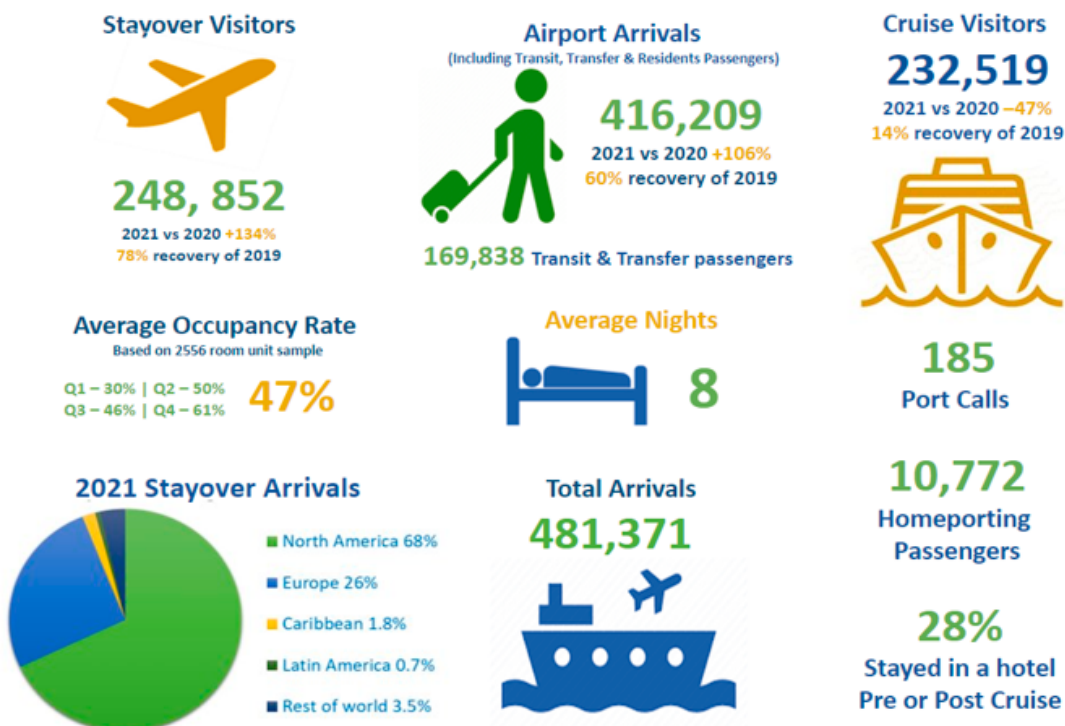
Stayover Visitors

248, 852

2021 vs 2020 +134%
78% recovery of 2019

Airport Arrivals
(Including Transit, Transfer & Residents Passengers)

416,209

2021 vs 2020 +106%
60% recovery of 2019

169,838 Transit & Transfer passengers

Cruise Visitors

232,519

2021 vs 2020 –47%
14% recovery of 2019

Average Occupancy Rate
Based on 2556 room unit sample

Q1 – 30% | Q2 – 50%
Q3 – 46% | Q4 – 61%

47%

Average Nights

8

185
Port Calls

2021 Stayover Arrivals

North America 68%
Europe 26%
Caribbean 1.8%
Latin America 0.7%
Rest of world 3.5%

Total Arrivals

481,371

10,772
Homeporting Passengers

28%
Stayed in a hotel Pre or Post Cruise